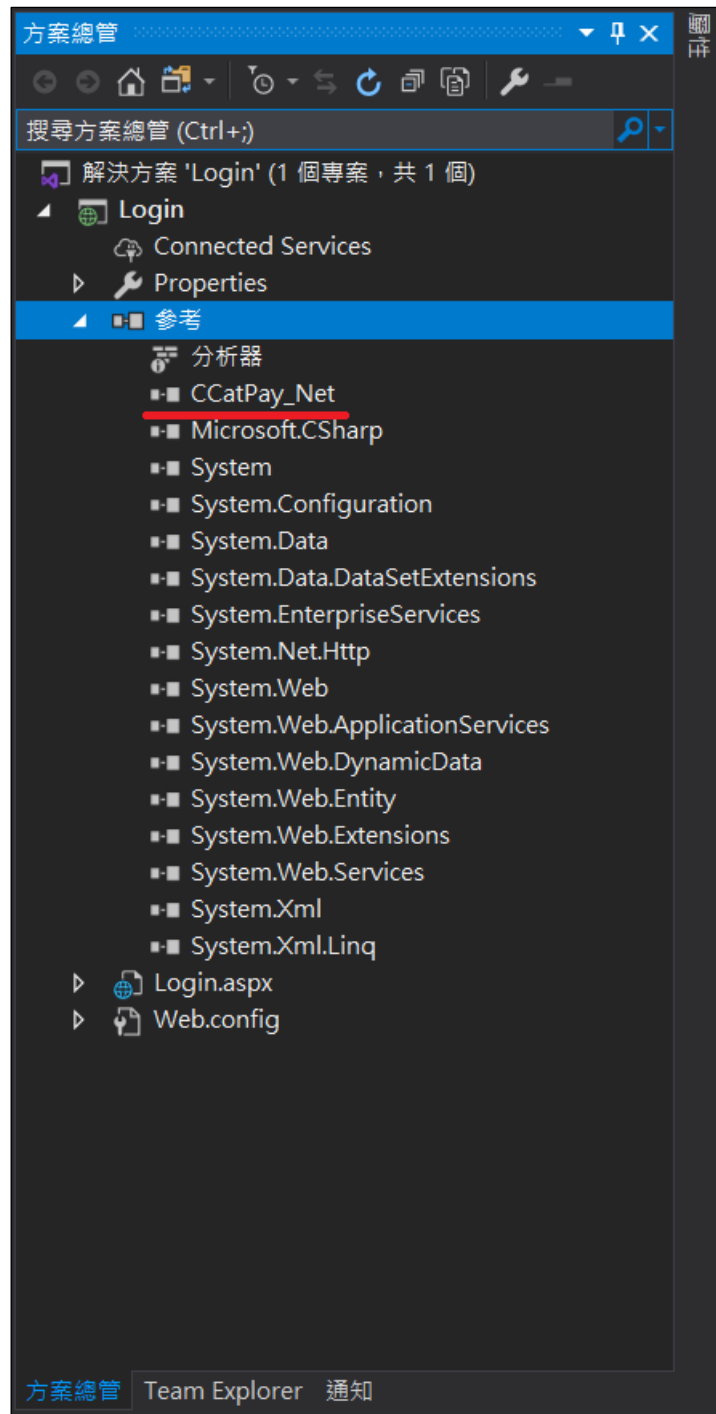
方案總管

搜尋方案總管 (Ctrl+;)

解決方案 'Login' (1 個專案，共 1 個)
Login
Connected Services
Properties
參考
分析器
CCatPay_Net
Microsoft.CSharp
System
System.Configuration
System.Data
System.Data.DataSetExtensions
System.EnterpriseServices
System.Net.Http
System.Web
System.Web.ApplicationServices
System.Web.DynamicData
System.Web.Entity
System.Web.Extensions
System.Web.Services
System.Xml
System.Xml.Linq
Login.aspx
Web.config

方案總管 Team Explorer 通知

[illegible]